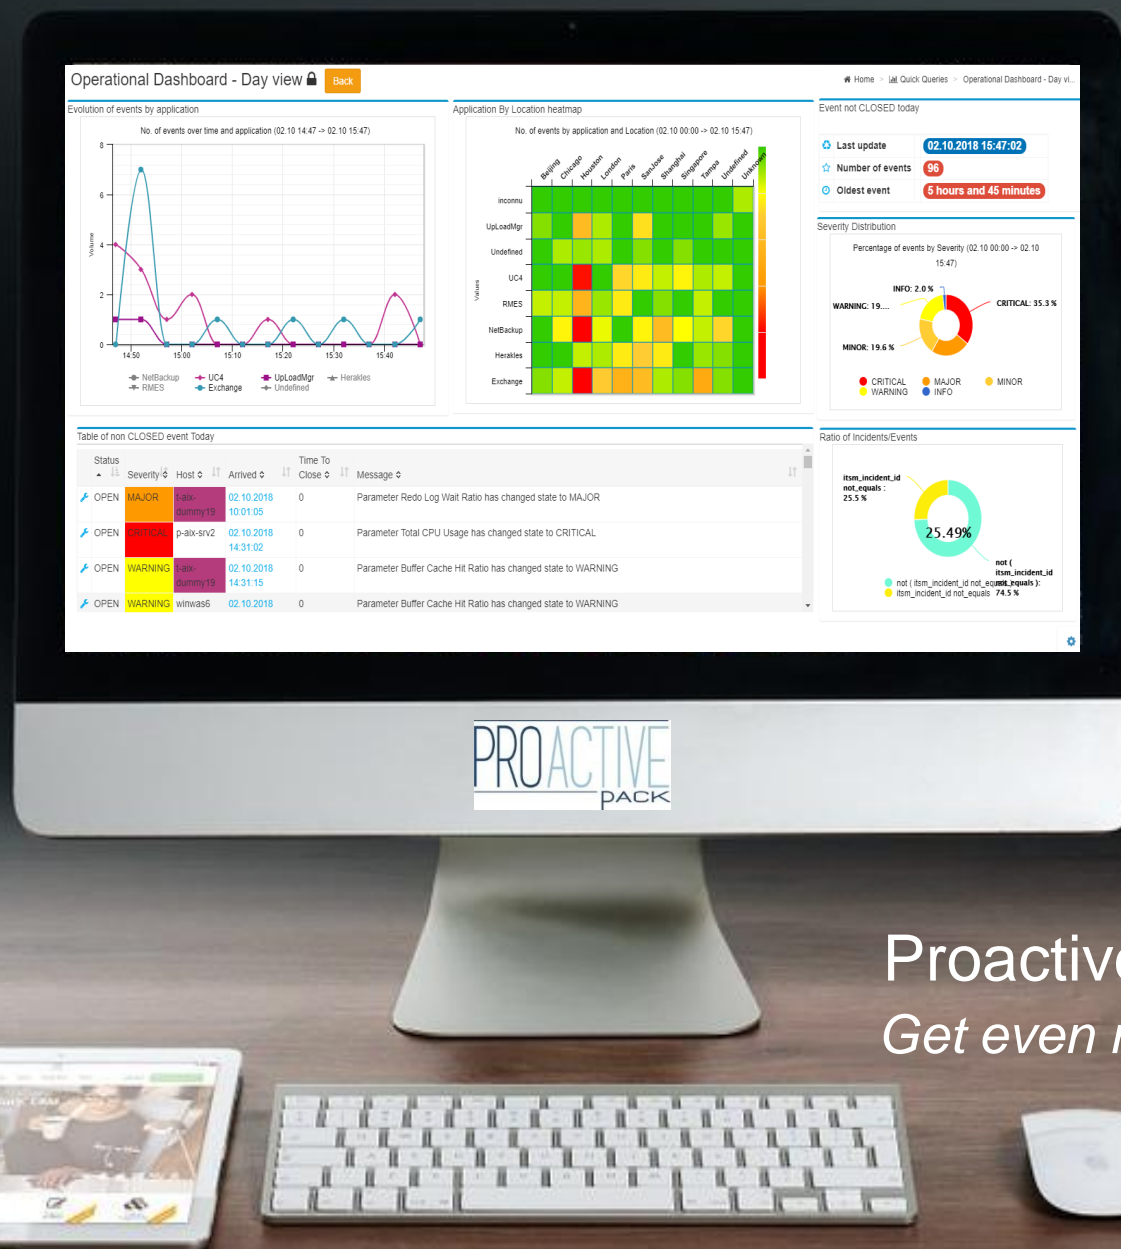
Operational Dashboard - Day view Back

Home > Quick Queries > Operational Dashboard - Day vi...

Evolution of events by application

No. of events over time and application (02.10 14:47 -> 02.10 15:47)

8
6
4
2
0
Volume
14:50 15:00 15:10 15:20 15:30 15:40

NetBackup UC4 UpLoadMgr Herakles RMES Exchange Undefined

Application By Location heatmap

No. of events by application and Location (02.10 00:00 -> 02.10 15:47)

Beijing Chicago Houston London Paris SanJose Shanghai Singapore Tampa Undefined Unknown

inconnu
UpLoadMgr
Undefined
UC4
RMES
NetBackup
Herakles
Exchange
Values

Event not CLOSED today

Last update 02.10.2018 15:47:02
Number of events 96
Oldest event 5 hours and 45 minutes

Severity Distribution

Percentage of events by Severity (02.10 00:00 -> 02.10 15:47)

INFO: 2.0 %
WARNING: 19....
CRITICAL: 35.3 %
MINOR: 19.6 %

CRITICAL MAJOR MINOR WARNING INFO

Table of non CLOSED event Today

| Status | Severity | Host | Arrived | Time To Close | Message |
|---|---|---|---|---|---|
| OPEN | MAJOR | t-aix-dummy19 | 02.10.2018 10:01:05 | 0 | Parameter Redo Log Wait Ratio has changed state to MAJOR |
| OPEN | CRITICAL | p-aix-srv2 | 02.10.2018 14:31:02 | 0 | Parameter Total CPU Usage has changed state to CRITICAL |
| OPEN | WARNING | t-aix-dummy19 | 02.10.2018 14:31:15 | 0 | Parameter Buffer Cache Hit Ratio has changed state to WARNING |
| OPEN | WARNING | winwas6 | 02.10.2018 | 0 | Parameter Buffer Cache Hit Ratio has changed state to WARNING |

Ratio of Incidents/Events

itsm_incident_id not_equals : 25.5 %
25.49%
not ( itsm_incident_id not_equals ): 74.5 %

not ( itsm_incident_id not_equals ) itsm_incident_id not_equals

PROACTIVE PACK

Proactiv
Get even